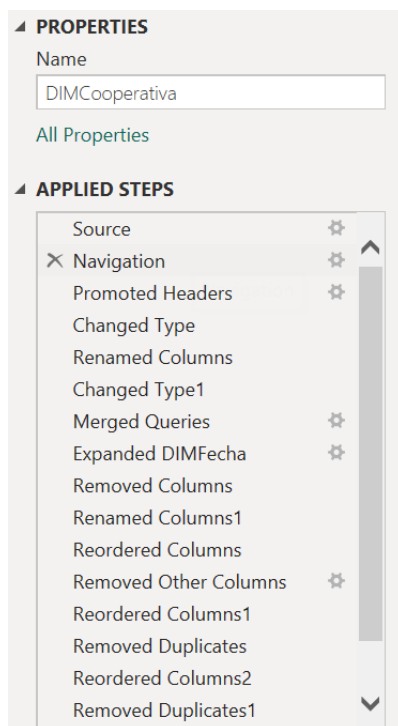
◢ PROPERTIES

Name

DIMCooperativa

All Properties

◢ APPLIED STEPS

Source

× Navigation

Promoted Headers

Changed Type

Renamed Columns

Changed Type1

Merged Queries

Expanded DIMFecha

Removed Columns

Renamed Columns1

Reordered Columns

Removed Other Columns

Reordered Columns1

Removed Duplicates

Reordered Columns2

Removed Duplicates1